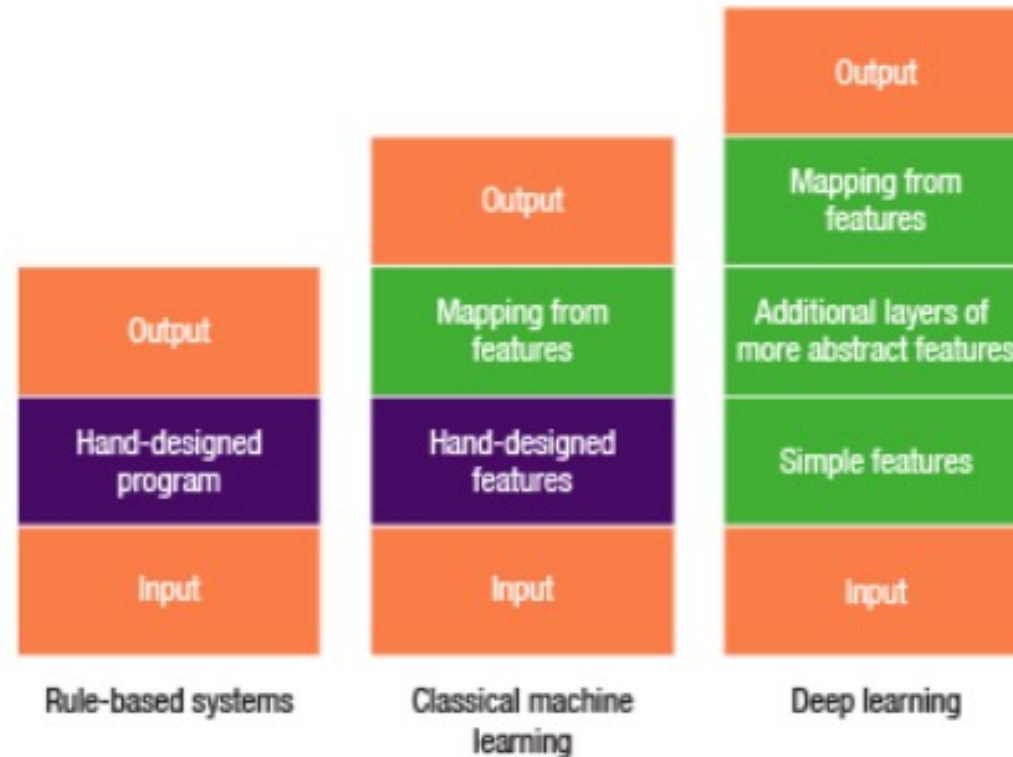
Output

Hand-designed program

Input

Rule-based systems

Output

Mapping from features

Hand-designed features

Input

Classical machine learning

Output

Mapping from features

Additional layers of more abstract features

Simple features

Input

Deep learning